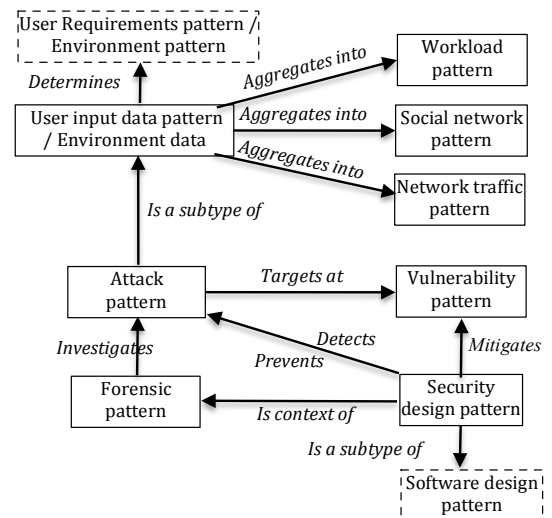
User Requirements pattern / Environment pattern

Determines

Aggregates into

Workload pattern

User input data pattern / Environment data

Aggregates into

Social network pattern

Aggregates into

Network traffic pattern

Is a subtype of

Attack pattern

Targets at

Vulnerability pattern

Detects

Prevents

Investigates

Mitigates

Forensic pattern

Is context of

Security design pattern

Is a subtype of

Software design pattern